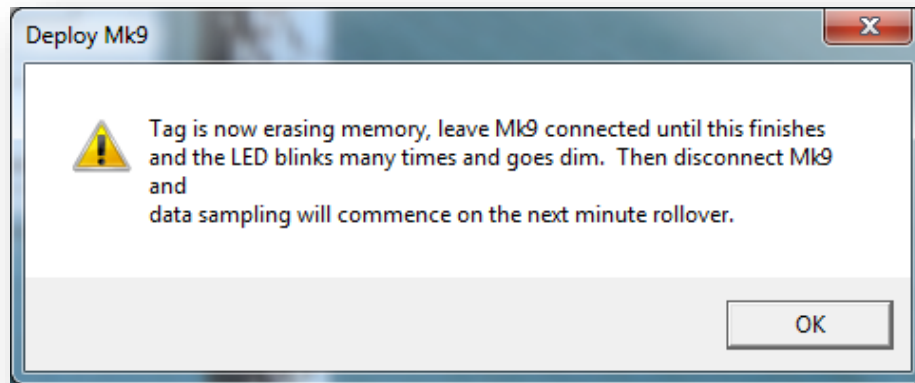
Deploy Mk9

Tag is now erasing memory, leave Mk9 connected until this finishes and the LED blinks many times and goes dim.  Then disconnect Mk9 and
data sampling will commence on the next minute rollover.

OK